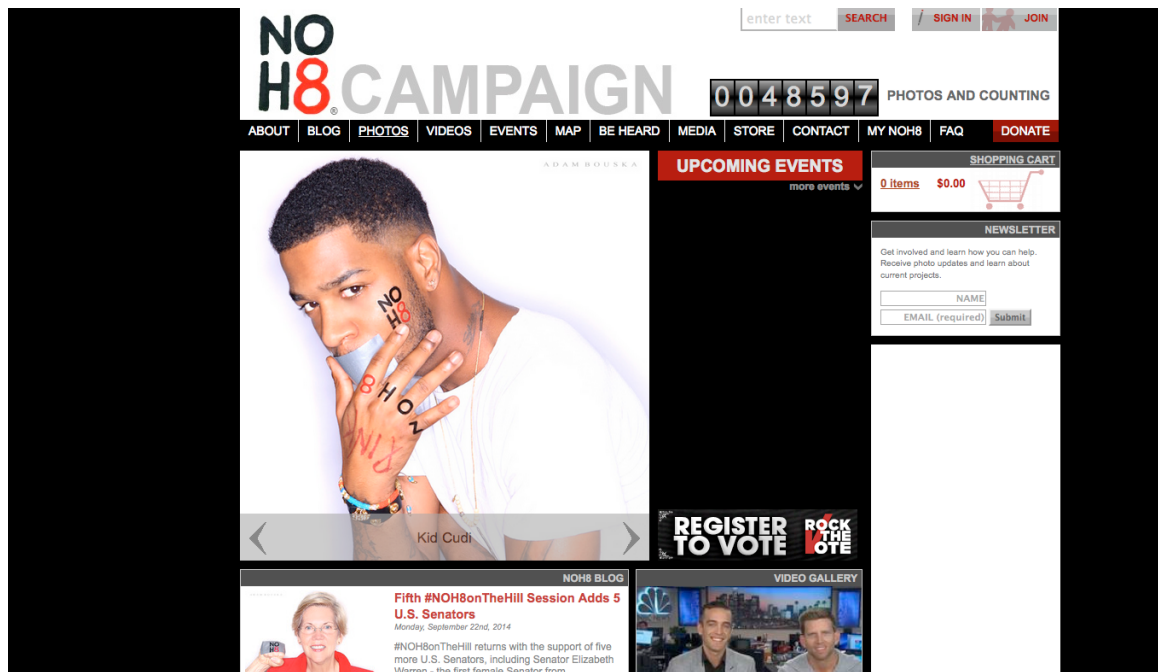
enter text SEARCH / SIGN IN JOIN

NO H8 CAMPAIGN

0048597 PHOTOS AND COUNTING

ABOUT BLOG PHOTOS VIDEOS EVENTS MAP BE HEARD MEDIA STORE CONTACT MY NOH8 FAQ DONATE

ADAM BOUSKA

NOH8

NOH8

KiD

Kid Cudi

UPCOMING EVENTS

more events

REGISTER TO VOTE ROCK THE VOTE

SHOPPING CART

0 items $0.00

NEWSLETTER

Get involved and learn how you can help. Receive photo updates and learn about current projects.

NAME

EMAIL (required) Submit

NOH8 BLOG

Fifth #NOH8onTheHill Session Adds 5 U.S. Senators

Monday, September 22nd, 2014

#NOH8onTheHill returns with the support of five more U.S. Senators, including Senator Elizabeth Warren - the first female Senator from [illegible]

VIDEO GALLERY